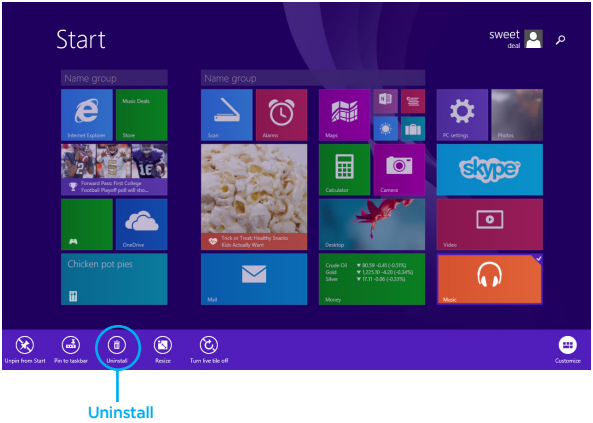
Start

sweet
deal

Name group

Name group

Internet Explorer

Music Deals
Store

Forward Pass: First College Football Playoff poll will be...

OneDrive

Chicken pot pies

Scan

Alarms

Trick or Treat: Healthy Snacks Kids Actually Want

Mail

Maps

Calculator

Camera

Desktop

Crude Oil ▼ 80.59 -0.41 (-0.51%)
Gold ▼ 1,225.10 -4.20 (-0.34%)
Silver ▼ 17.11 -0.06 (-0.33%)

Money

PC settings

Photos

skype

Video

Music

Unpin from Start

Pin to taskbar

Uninstall

Resize

Turn live tile off

Customize

Uninstall